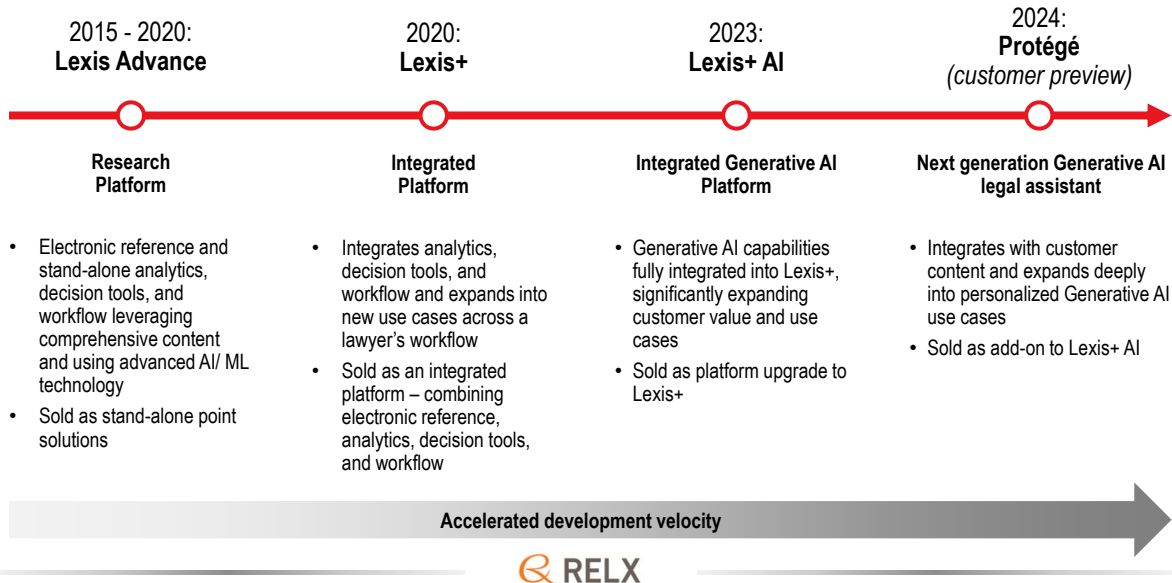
2015 - 2020:
**Lexis Advance**

2020:
**Lexis+**

2023:
**Lexis+ AI**

2024:
**Protégé**
*(customer preview)*

**Research Platform**

- Electronic reference and stand-alone analytics, decision tools, and workflow leveraging comprehensive content and using advanced AI/ ML technology
- Sold as stand-alone point solutions

**Integrated Platform**

- Integrates analytics, decision tools, and workflow and expands into new use cases across a lawyer's workflow
- Sold as an integrated platform – combining electronic reference, analytics, decision tools, and workflow

**Integrated Generative AI Platform**

- Generative AI capabilities fully integrated into Lexis+, significantly expanding customer value and use cases
- Sold as platform upgrade to Lexis+

**Next generation Generative AI legal assistant**

- Integrates with customer content and expands deeply into personalized Generative AI use cases
- Sold as add-on to Lexis+ AI

**Accelerated development velocity**

RELX